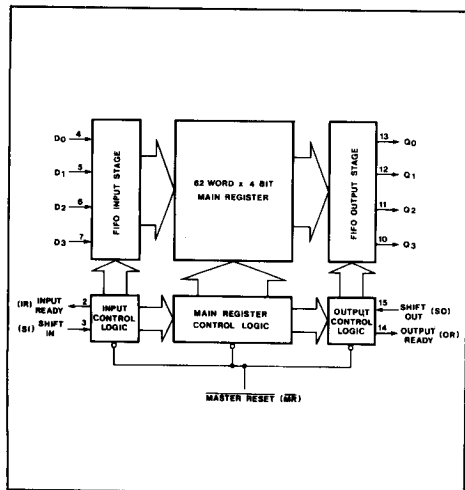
$D_0$ 4
$D_1$ 5
$D_2$ 6
$D_3$ 7

FIFO INPUT STAGE

62 WORD x 4 BIT MAIN REGISTER

FIFO OUTPUT STAGE

13 $Q_0$
12 $Q_1$
11 $Q_2$
10 $Q_3$

(IR) INPUT READY 2
(SI) SHIFT IN 3

INPUT CONTROL LOGIC

MAIN REGISTER CONTROL LOGIC

OUTPUT CONTROL LOGIC

15 SHIFT OUT (SO)
14 OUTPUT READY (OR)

$\overline{\text{MASTER RESET}}$ ($\overline{\text{MR}}$)